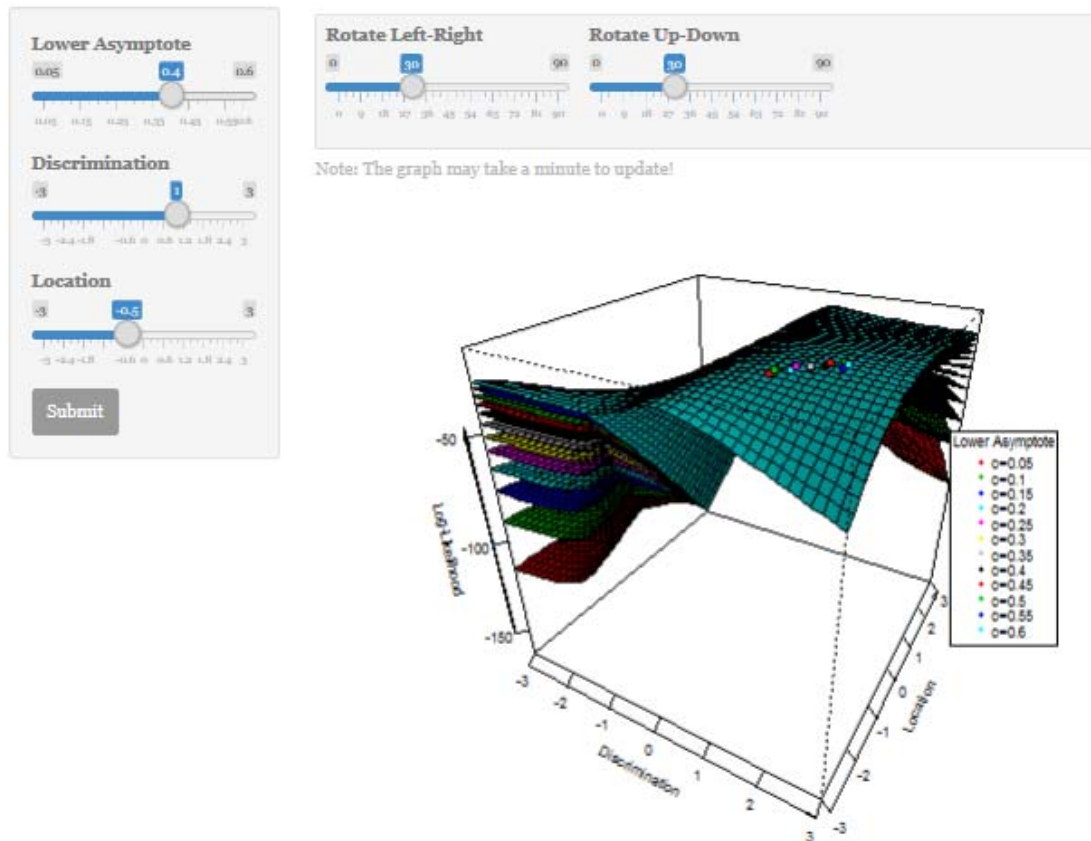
Lower Asymptote
0.05 0.4 0.6
0.05 0.15 0.25 0.35 0.45 0.55 0.6

Discrimination
-3 1 3
-3 -2.4 -1.8 -0.6 0 0.6 1.2 1.8 2.4 3

Location
-3 -0.5 3
-3 -2.4 -1.8 -0.6 0 0.6 1.2 1.8 2.4 3

Submit

Rotate Left-Right
0 30 90
0 9 18 27 36 45 54 63 72 81 90

Rotate Up-Down
0 30 90
0 9 18 27 36 45 54 63 72 81 90

Note: The graph may take a minute to update!

-50
-100
-150
Log-Likelihood

-3 -2 -1 0 1 2 3
Discrimination

-3 -2 -1 0 1 2 3
Location

Lower Asymptote
c=0.05
c=0.1
c=0.15
c=0.2
c=0.25
c=0.3
c=0.35
c=0.4
c=0.45
c=0.5
c=0.55
c=0.6